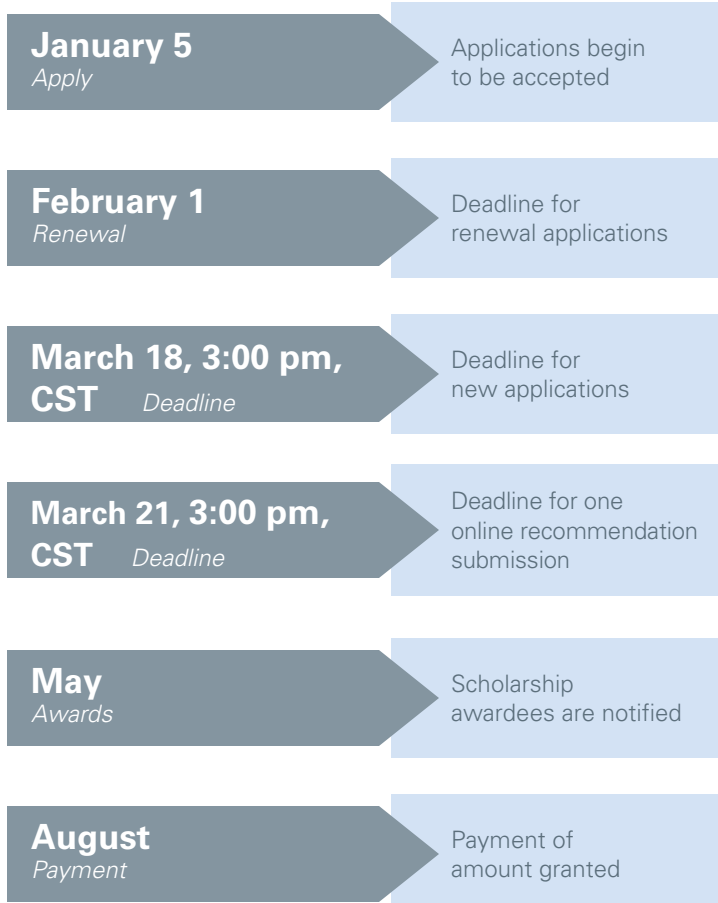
**January 5**
*Apply*

Applications begin to be accepted

**February 1**
*Renewal*

Deadline for renewal applications

**March 18, 3:00 pm, CST** *Deadline*

Deadline for new applications

**March 21, 3:00 pm, CST** *Deadline*

Deadline for one online recommendation submission

**May**
*Awards*

Scholarship awardees are notified

**August**
*Payment*

Payment of amount granted